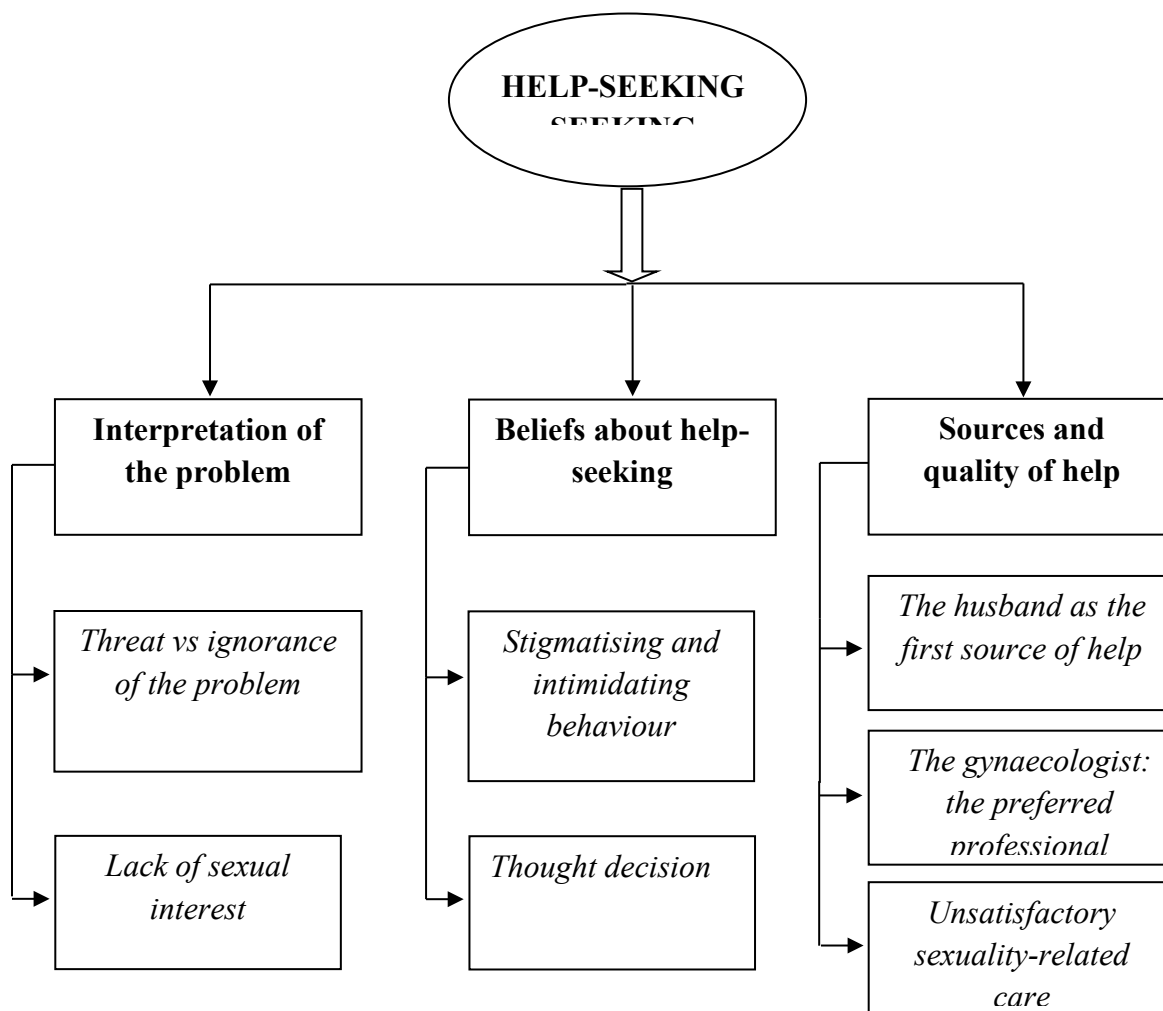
HELP-SEEKING
SEEKING

Interpretation of the problem

Threat vs ignorance of the problem

Lack of sexual interest

Beliefs about help-seeking

Stigmatising and intimidating behaviour

Thought decision

Sources and quality of help

The husband as the first source of help

The gynaecologist: the preferred professional

Unsatisfactory sexuality-related care